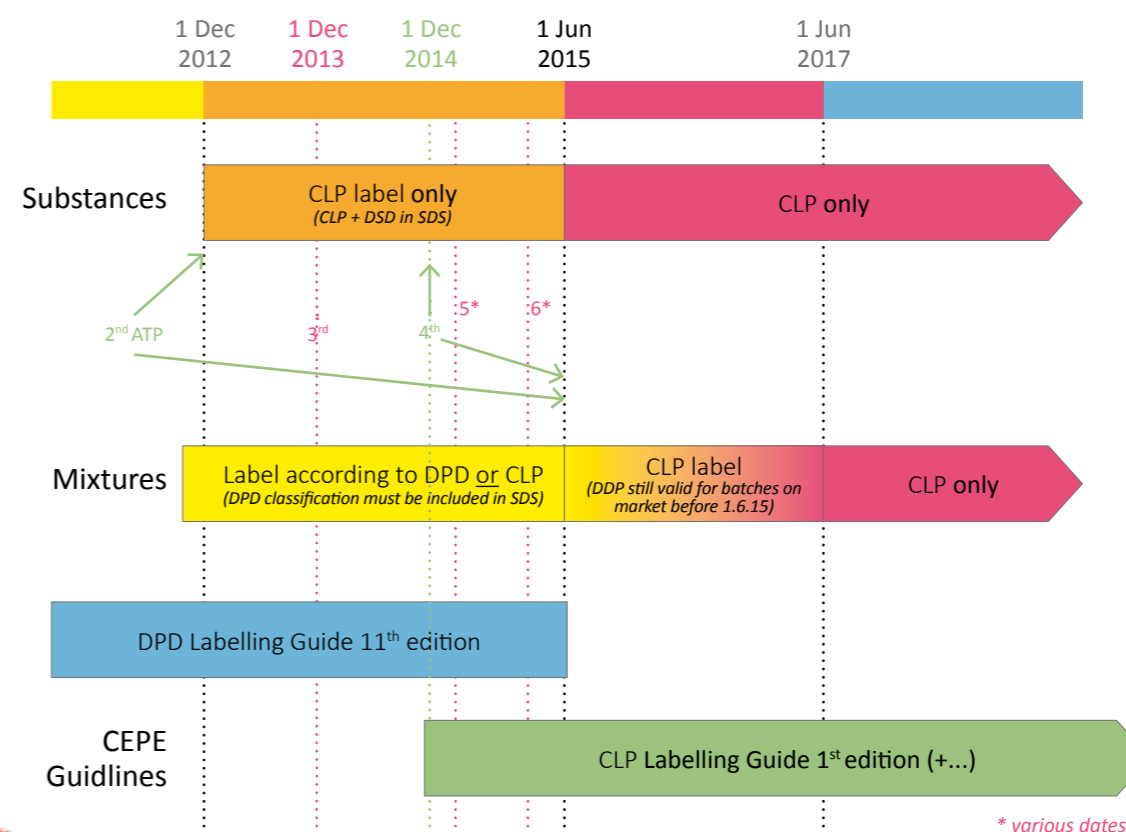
1 Dec 2012
1 Dec 2013
1 Dec 2014
1 Jun 2015
1 Jun 2017

Substances
CLP label only
(CLP + DSD in SDS)
CLP only

$2^{nd}$ ATP
$3^{rd}$
$4^{th}$
5*
6*

Mixtures
Label according to DPD or CLP
(DPD classification must be included in SDS)
CLP label
(DDP still valid for batches on market before 1.6.15)
CLP only

DPD Labelling Guide $11^{th}$ edition

CEPE Guidlines
CLP Labelling Guide $1^{st}$ edition (+...)

* various dates